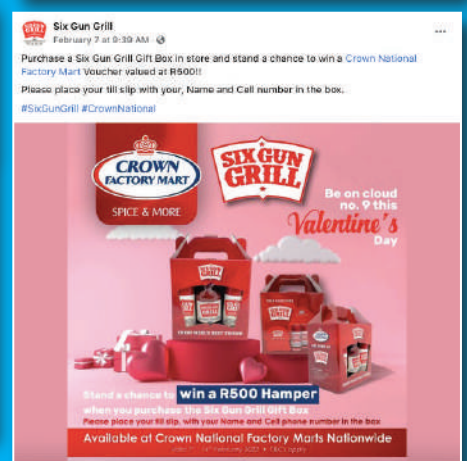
Six Gun Grill
February 7 at 9:39 AM ·

Purchase a Six Gun Grill Gift Box in store and stand a chance to win a Crown National Factory Mart Voucher valued at R500!!

Please place your till slip with your, Name and Cell number in the box.

#SixGunGrill #CrownNational

CROWN FACTORY MART
SPICE & MORE

SIX GUN GRILL

Be on cloud no. 9 this Valentine's Day

Stand a chance to win a R500 Hamper
when you purchase the Six Gun Grill Gift Box
Please place your till slip, with your Name and Cell phone number in the box

Available at Crown National Factory Marts Nationwide
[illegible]